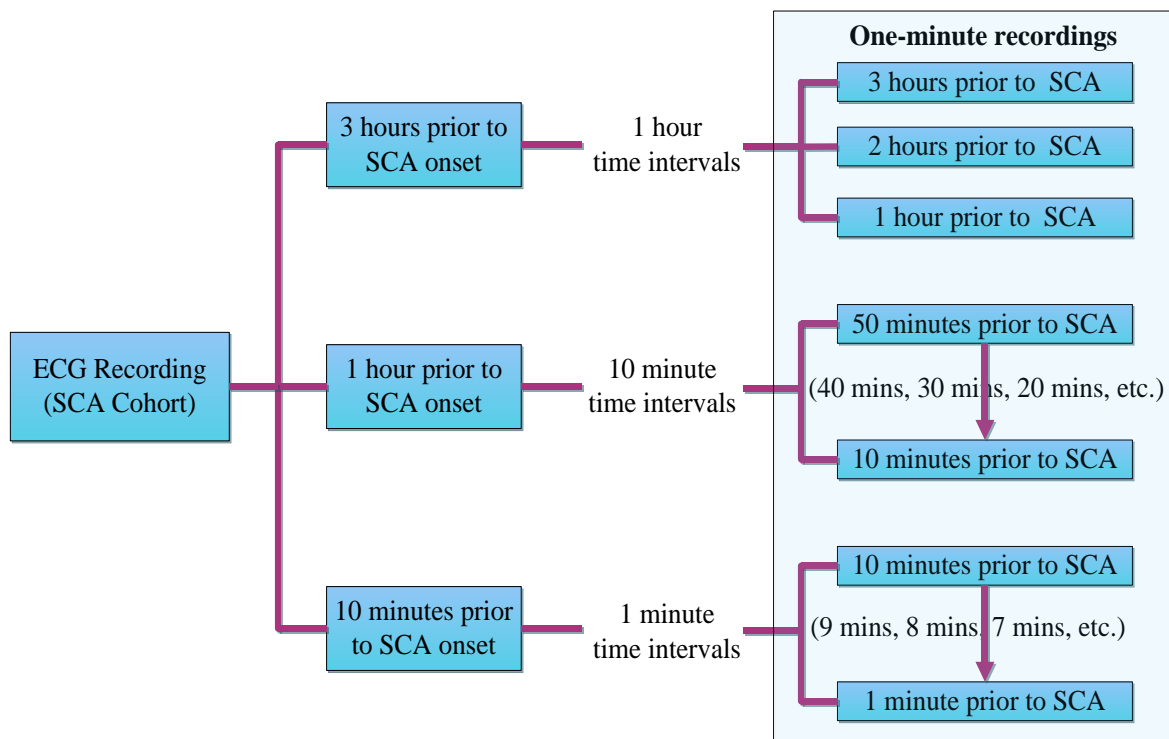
One-minute recordings

ECG Recording (SCA Cohort)

3 hours prior to SCA onset

1 hour time intervals

3 hours prior to SCA

2 hours prior to SCA

1 hour prior to SCA

1 hour prior to SCA onset

10 minute time intervals

50 minutes prior to SCA

(40 mins, 30 mins, 20 mins, etc.)

10 minutes prior to SCA

10 minutes prior to SCA onset

1 minute time intervals

10 minutes prior to SCA

(9 mins, 8 mins, 7 mins, etc.)

1 minute prior to SCA